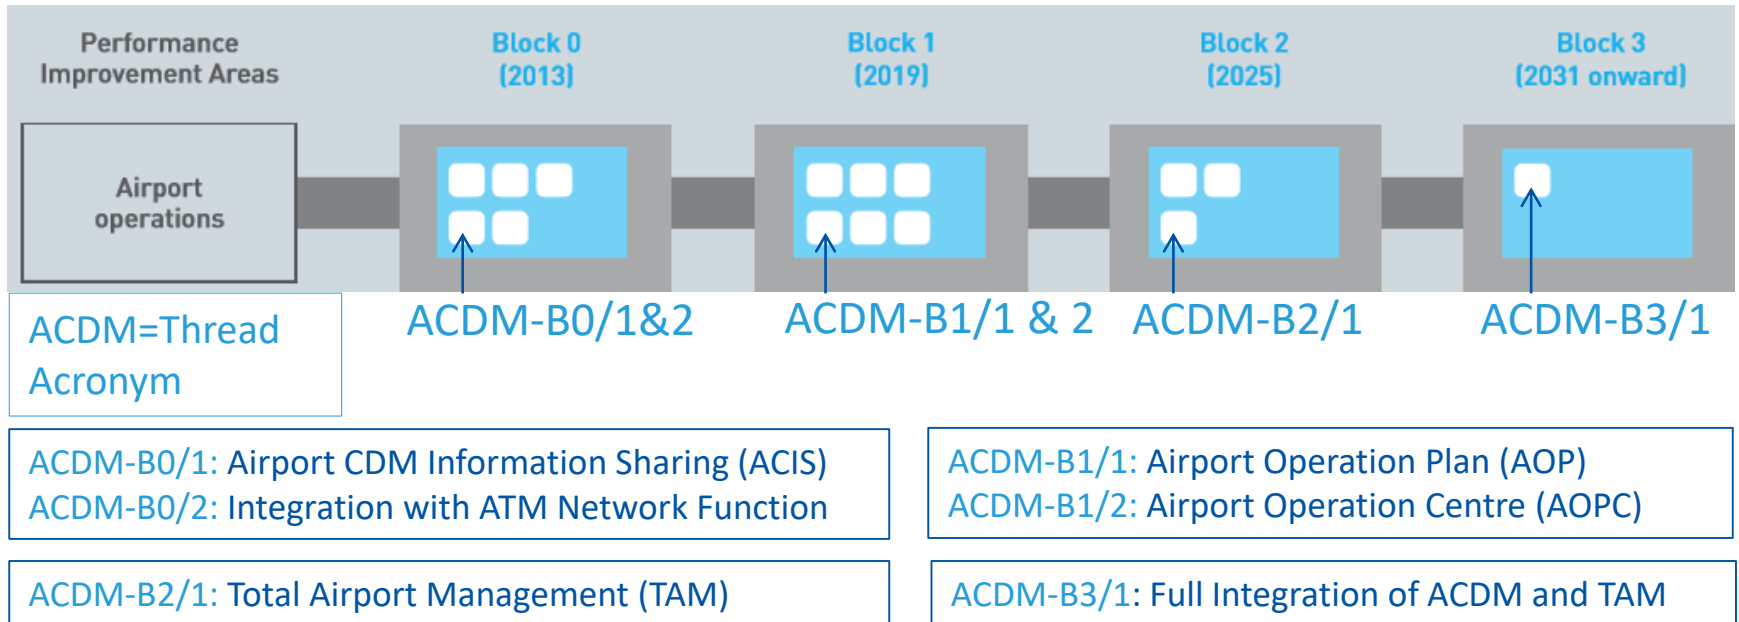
Performance Improvement Areas

Block 0 (2013)

Block 1 (2019)

Block 2 (2025)

Block 3 (2031 onward)

Airport operations

ACDM-B0/1&2

ACDM-B1/1 & 2

ACDM-B2/1

ACDM-B3/1

ACDM=Thread Acronym

ACDM-B0/1: Airport CDM Information Sharing (ACIS)
ACDM-B0/2: Integration with ATM Network Function

ACDM-B1/1: Airport Operation Plan (AOP)
ACDM-B1/2: Airport Operation Centre (AOPC)

ACDM-B2/1: Total Airport Management (TAM)

ACDM-B3/1: Full Integration of ACDM and TAM